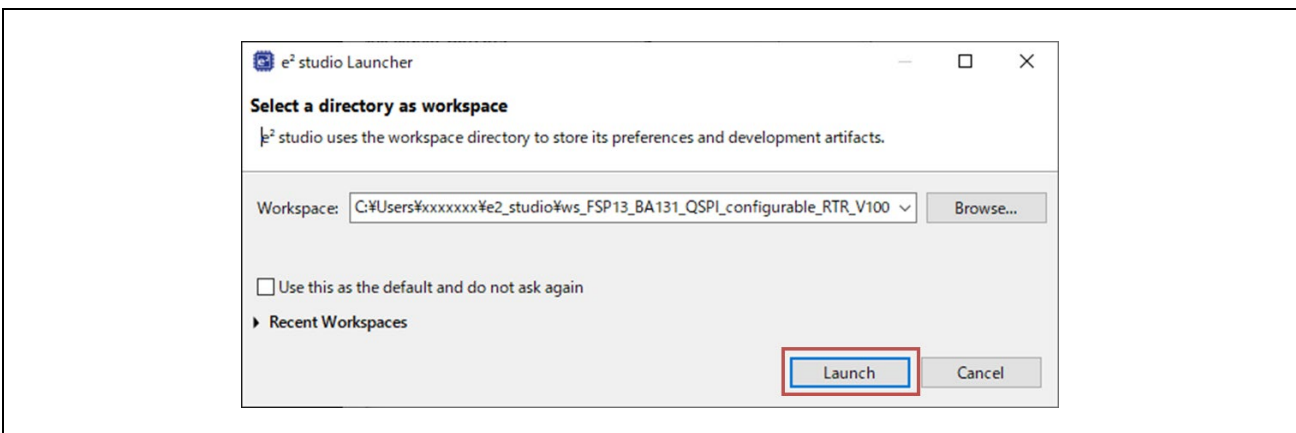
e² studio Launcher

Select a directory as workspace

e² studio uses the workspace directory to store its preferences and development artifacts.

Workspace: C:¥Users¥xxxxxxx¥e2_studio¥ws_FSP13_BA131_QSPI_configurable_RTR_V100

Browse...

Use this as the default and do not ask again

Recent Workspaces

Launch

Cancel